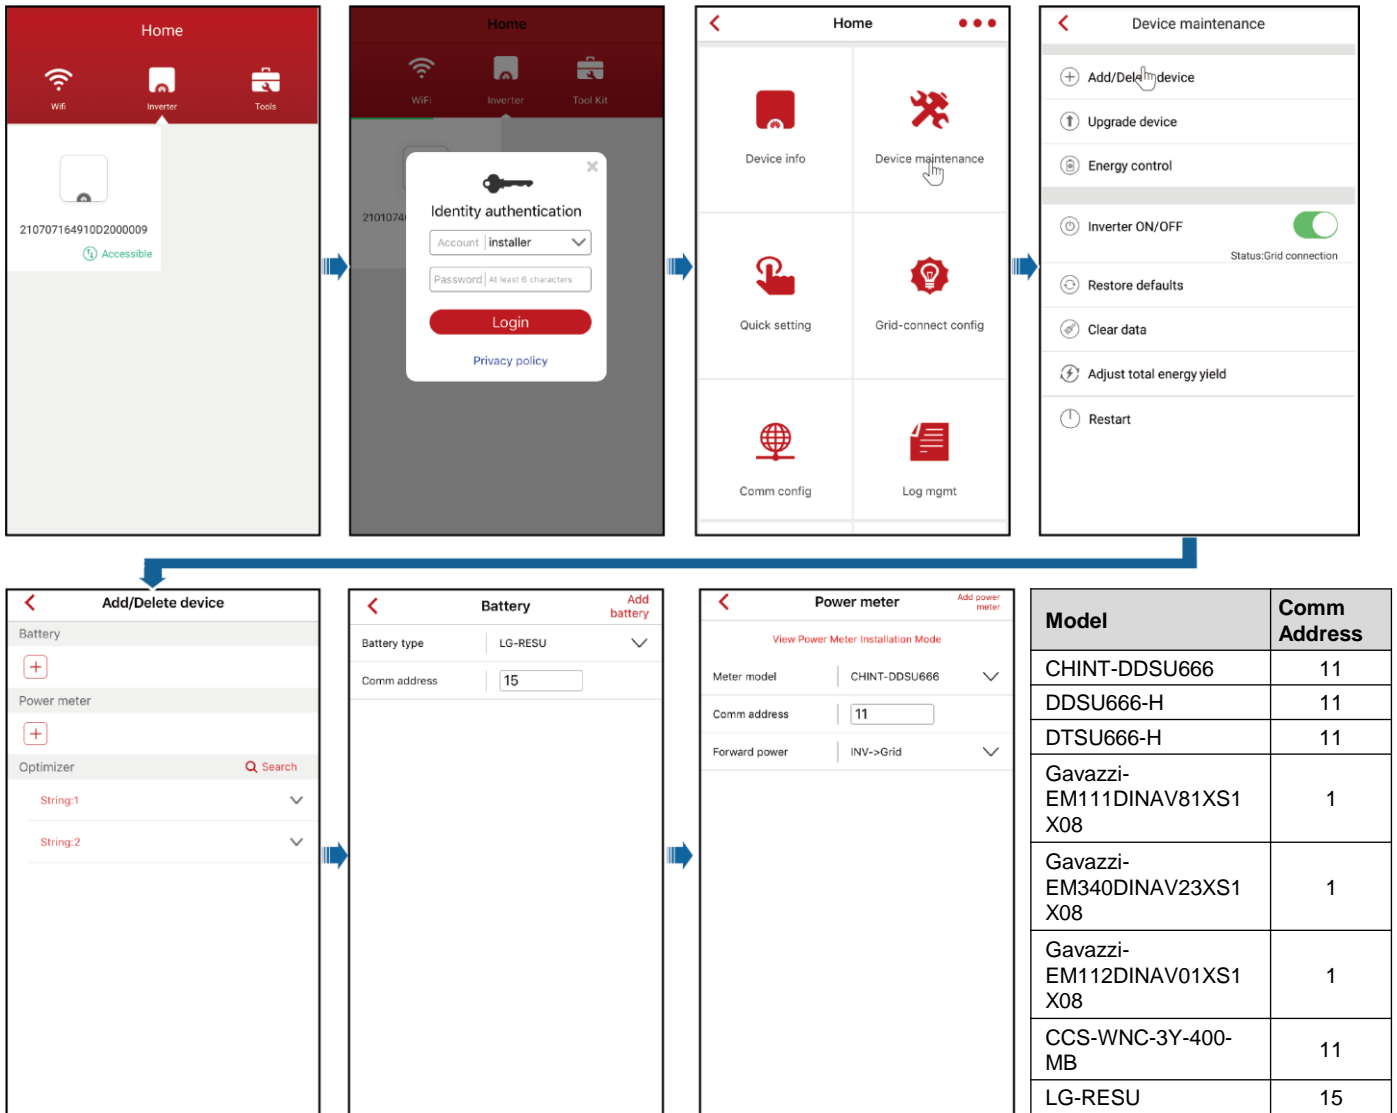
Home

Wifi Inverter Tools

210707164910D2000009

Accessible

Home

WiFi Inverter Tool Kit

210107

Identity authentication

Account installer

Password At least 6 characters

Login

Privacy policy

Home

Device info

Device maintenance

Quick setting

Grid-connect config

Comm config

Log mgmt

Device maintenance

Add/Delete device

Upgrade device

Energy control

Inverter ON/OFF

Status:Grid connection

Restore defaults

Clear data

Adjust total energy yield

Restart

Add/Delete device

Battery

Power meter

Optimizer

Search

String:1

String:2

Battery

Add battery

Battery type LG-RESU

Comm address 15

Power meter

Add power meter

View Power Meter Installation Mode

Meter model CHINT-DDSU666

Comm address 11

Forward power INV->Grid

| Model | Comm Address |
|---|---|
| CHINT-DDSU666 | 11 |
| DDSU666-H | 11 |
| DTSU666-H | 11 |
| Gavazzi-EM111DINAV81XS1X08 | 1 |
| Gavazzi-EM340DINAV23XS1X08 | 1 |
| Gavazzi-EM112DINAV01XS1X08 | 1 |
| CCS-WNC-3Y-400-MB | 11 |
| LG-RESU | 15 |